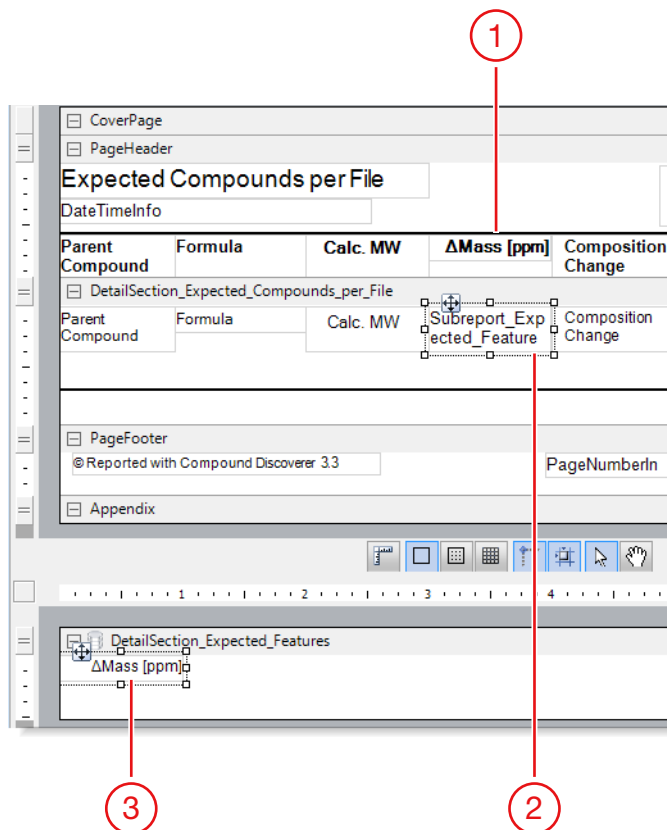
1

CoverPage

PageHeader

Expected Compounds per File

DateTimeInfo

| Parent Compound | Formula | Calc. MW | ΔMass [ppm] | Composition Change |
|---|---|---|---|---|

DetailSection_Expected_Compounds_per_File

| Parent Compound | Formula | Calc. MW | Subreport_Expected_Feature | Composition Change |
|---|---|---|---|---|

PageFooter

© Reported with Compound Discoverer 3.3

PageNumberIn

Appendix

1 2 3 4

DetailSection_Expected_Features

ΔMass [ppm]

3

2